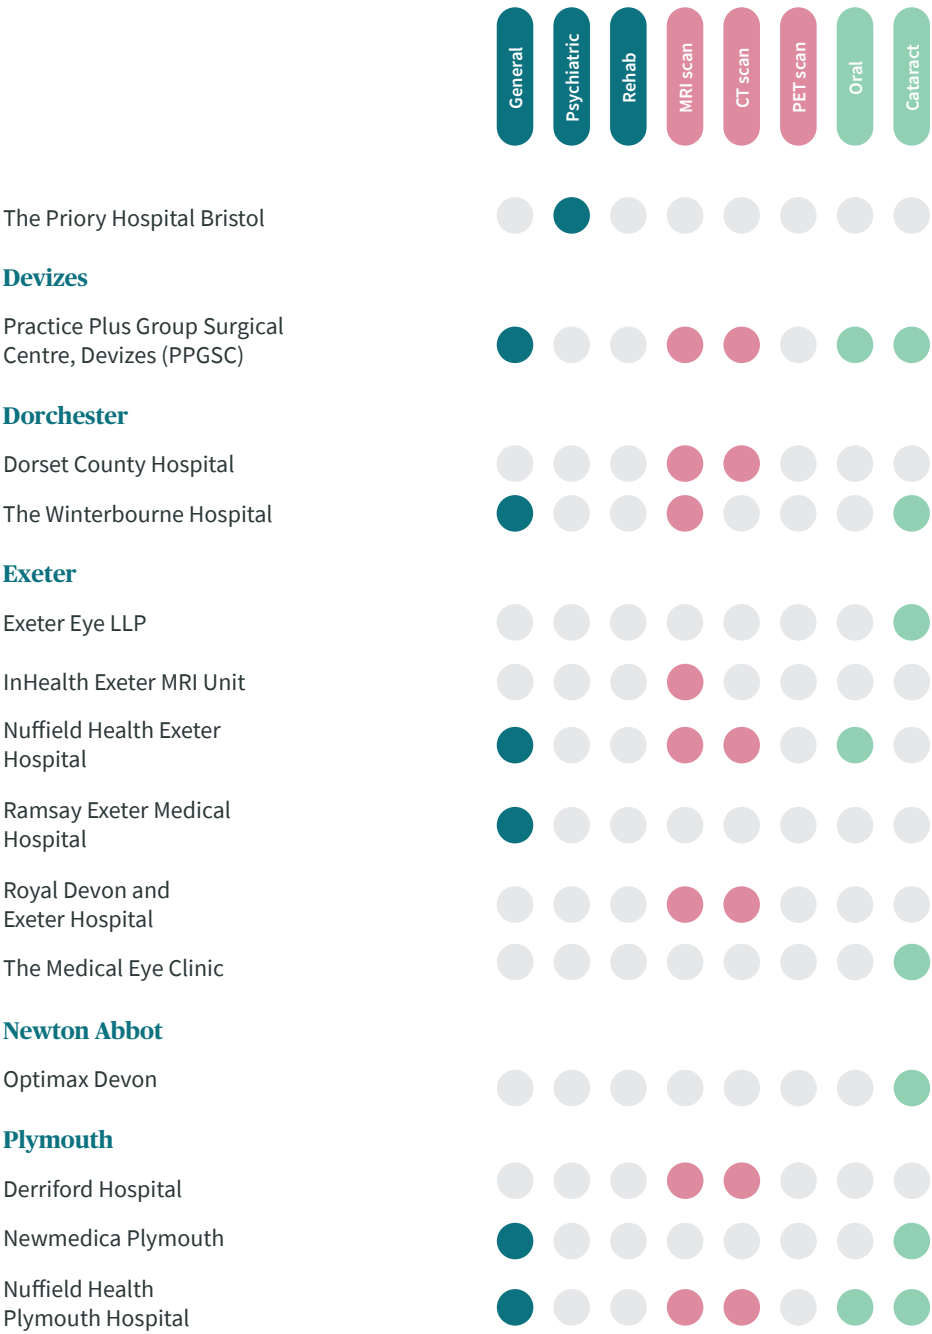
General
Psychiatric
Rehab
MRI scan
CT scan
PET scan
Oral
Cataract

The Priory Hospital Bristol

Devizes

Practice Plus Group Surgical Centre, Devizes (PPGSC)

Dorchester

Dorset County Hospital

The Winterbourne Hospital

Exeter

Exeter Eye LLP

InHealth Exeter MRI Unit

Nuffield Health Exeter Hospital

Ramsay Exeter Medical Hospital

Royal Devon and Exeter Hospital

The Medical Eye Clinic

Newton Abbot

Optimax Devon

Plymouth

Derriford Hospital

Newmedica Plymouth

Nuffield Health Plymouth Hospital